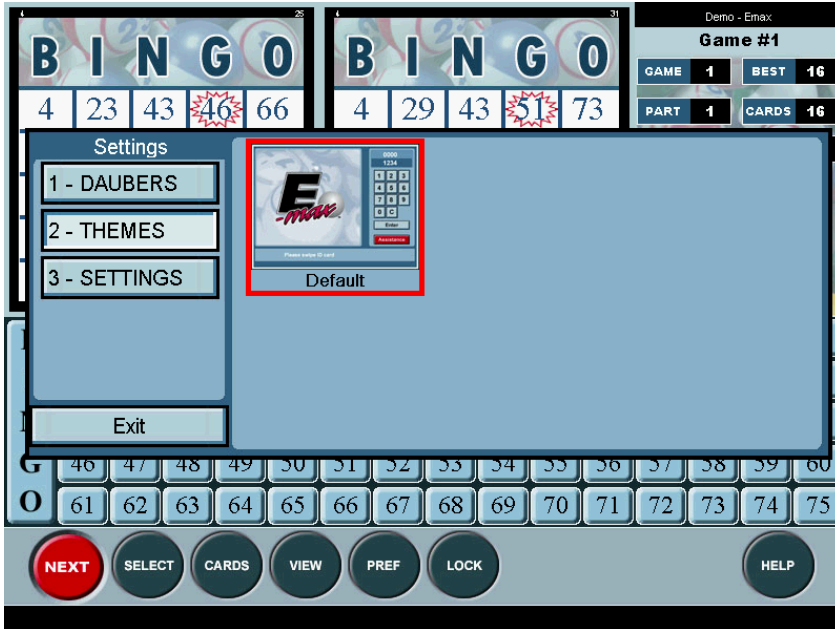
4 25
B I N G O
4 23 43 46 66

4 31
B I N G O
4 29 43 51 73

Demo - Emax
Game #1
GAME 1
BEST 16
PART 1
CARDS 16

Settings
1 - DAUBERS
2 - THEMES
3 - SETTINGS
Exit

0000
1234
1 2 3
4 5 6
7 8 9
0 C
Enter
Assistance
E-max
Please swipe ID card
Default

G 46 47 48 49 50 51 52 53 54 55 56 57 58 59 60
O 61 62 63 64 65 66 67 68 69 70 71 72 73 74 75

NEXT
SELECT
CARDS
VIEW
PREF
LOCK
HELP